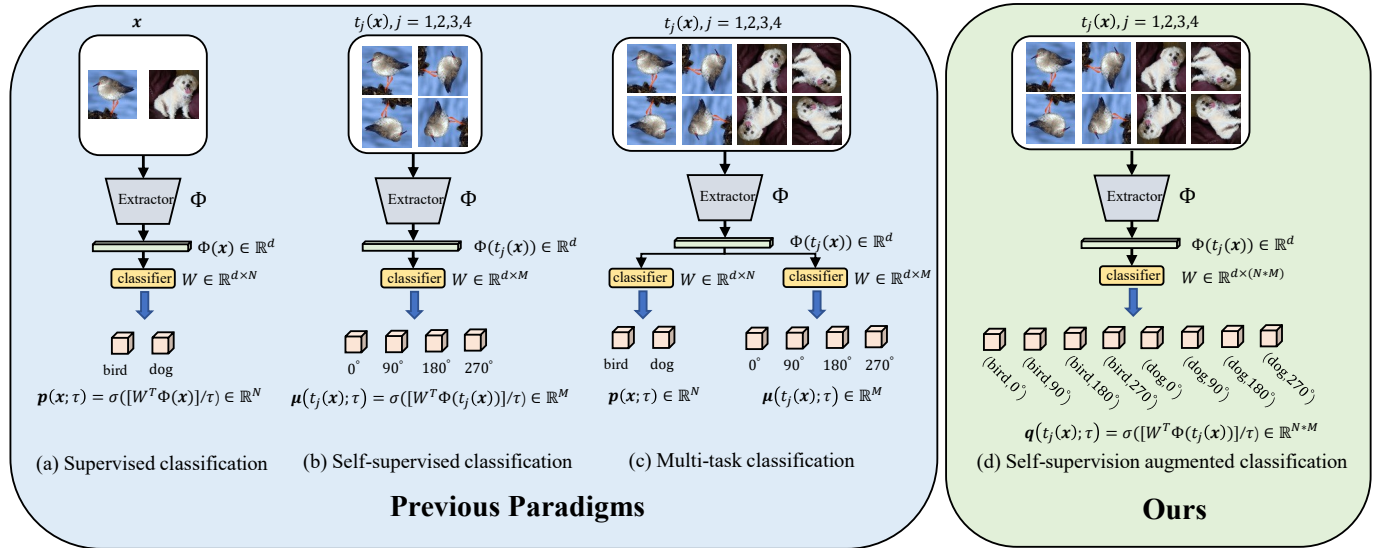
$\boldsymbol{x}$

Extractor $\Phi$

$\Phi(\boldsymbol{x}) \in \mathbb{R}^d$

classifier $W \in \mathbb{R}^{d\times N}$

bird dog

$\boldsymbol{p}(\boldsymbol{x};\tau) = \sigma([W^T\Phi(\boldsymbol{x})]/\tau) \in \mathbb{R}^N$

(a) Supervised classification

$t_j(\boldsymbol{x}), j = 1,2,3,4$

Extractor $\Phi$

$\Phi(t_j(\boldsymbol{x})) \in \mathbb{R}^d$

classifier $W \in \mathbb{R}^{d\times M}$

0° 90° 180° 270°

$\boldsymbol{\mu}(t_j(\boldsymbol{x});\tau) = \sigma([W^T\Phi(t_j(\boldsymbol{x}))]/\tau) \in \mathbb{R}^M$

(b) Self-supervised classification

$t_j(\boldsymbol{x}), j = 1,2,3,4$

Extractor $\Phi$

$\Phi(t_j(\boldsymbol{x})) \in \mathbb{R}^d$

classifier $W \in \mathbb{R}^{d\times N}$

classifier $W \in \mathbb{R}^{d\times M}$

bird dog

0° 90° 180° 270°

$\boldsymbol{p}(\boldsymbol{x};\tau) \in \mathbb{R}^N$

$\boldsymbol{\mu}(t_j(\boldsymbol{x});\tau) \in \mathbb{R}^M$

(c) Multi-task classification

Previous Paradigms

$t_j(\boldsymbol{x}), j = 1,2,3,4$

Extractor $\Phi$

$\Phi(t_j(\boldsymbol{x})) \in \mathbb{R}^d$

classifier $W \in \mathbb{R}^{d\times(N*M)}$

(bird,0°) (bird,90°) (bird,180°) (bird,270°) (dog,0°) (dog,90°) (dog,180°) (dog,270°)

$\boldsymbol{q}(t_j(\boldsymbol{x});\tau) = \sigma([W^T\Phi(t_j(\boldsymbol{x}))]/\tau) \in \mathbb{R}^{N*M}$

(d) Self-supervision augmented classification

Ours